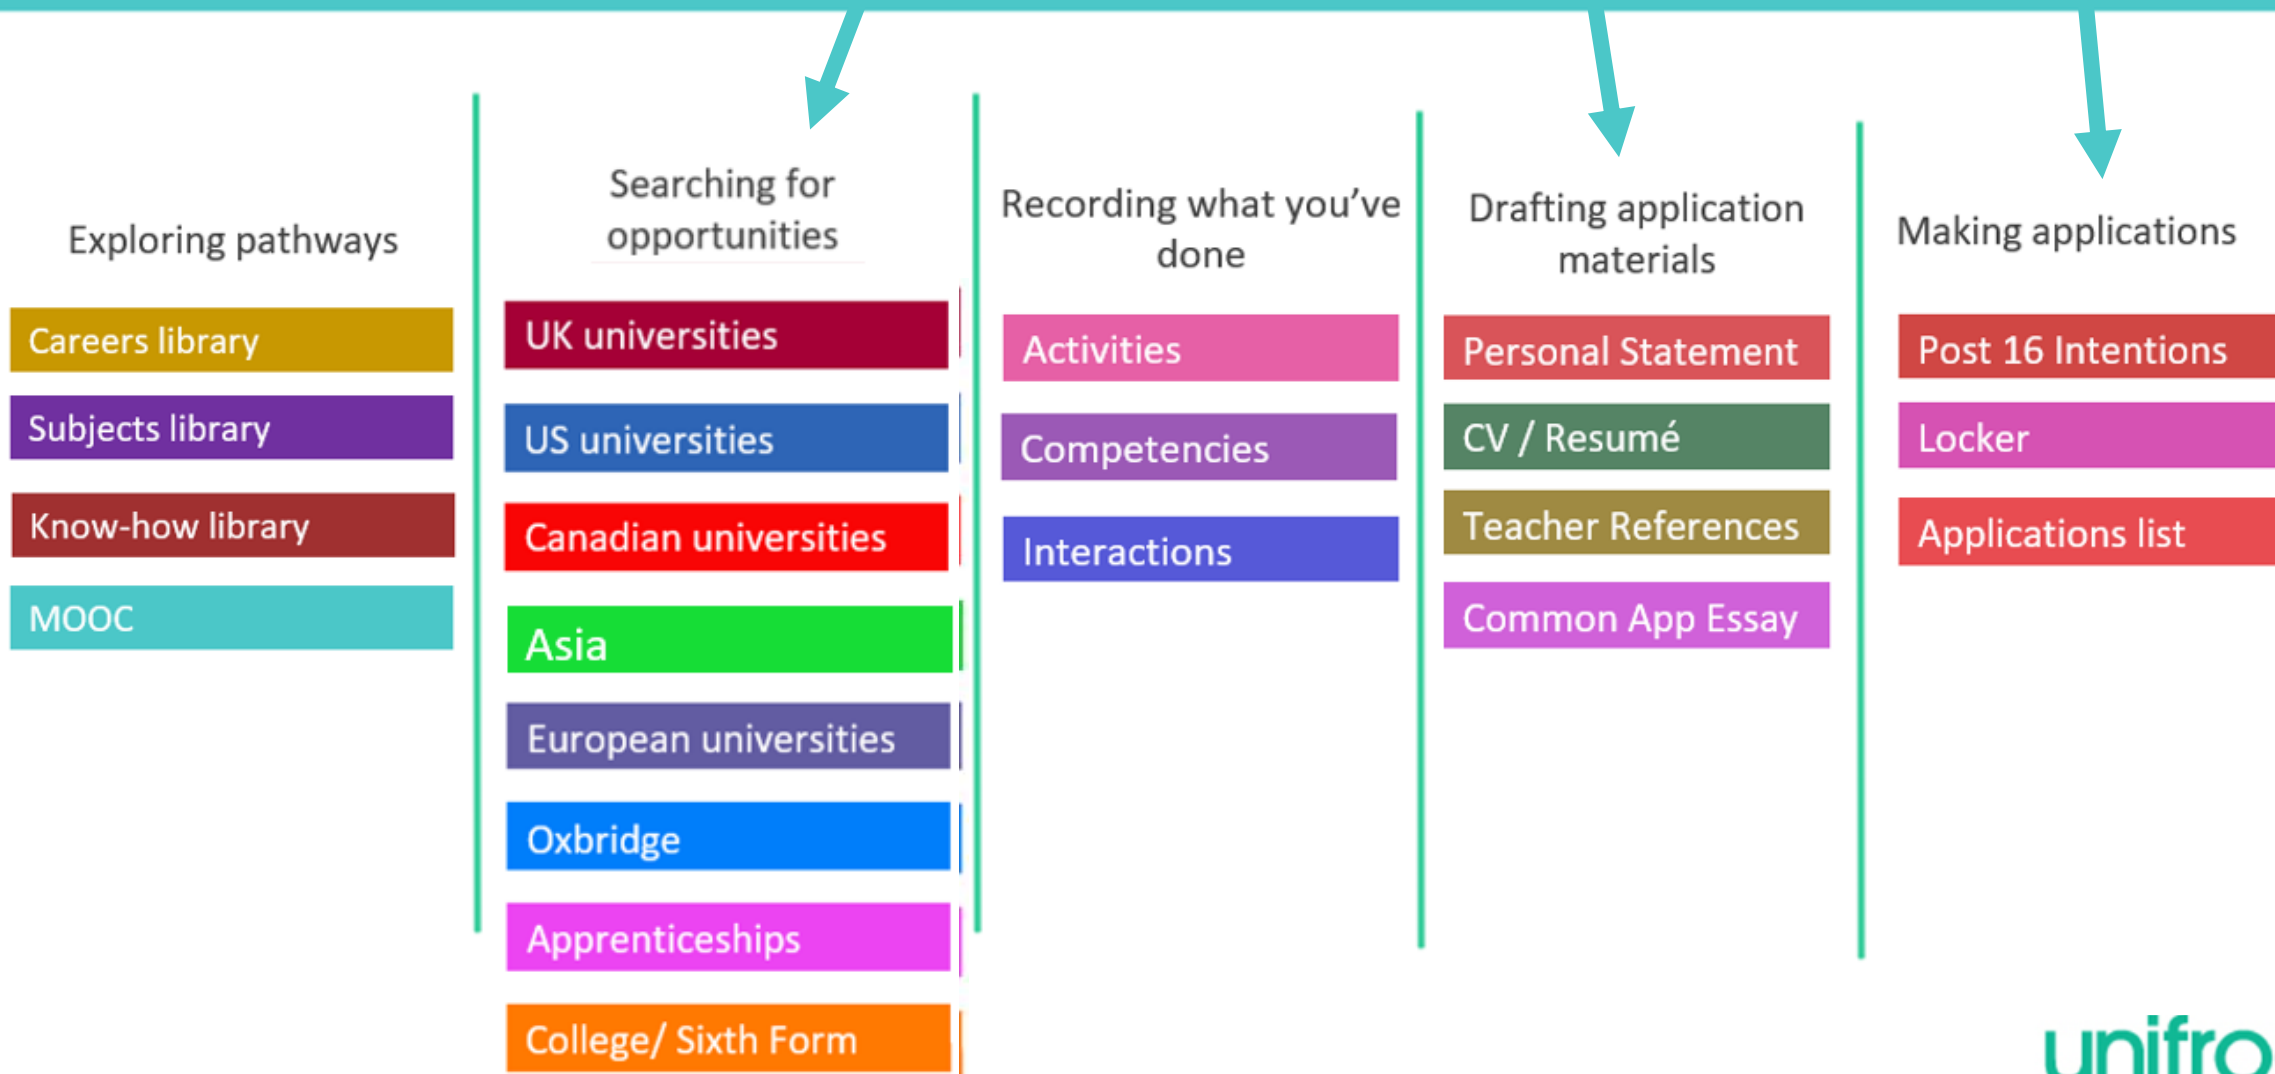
Exploring pathways

Careers library

Subjects library

Know-how library

MOOC

Searching for opportunities

UK universities

US universities

Canadian universities

Asia

European universities

Oxbridge

Apprenticeships

College/ Sixth Form

Recording what you've done

Activities

Competencies

Interactions

Drafting application materials

Personal Statement

CV / Resumé

Teacher References

Common App Essay

Making applications

Post 16 Intentions

Locker

Applications list

unifro